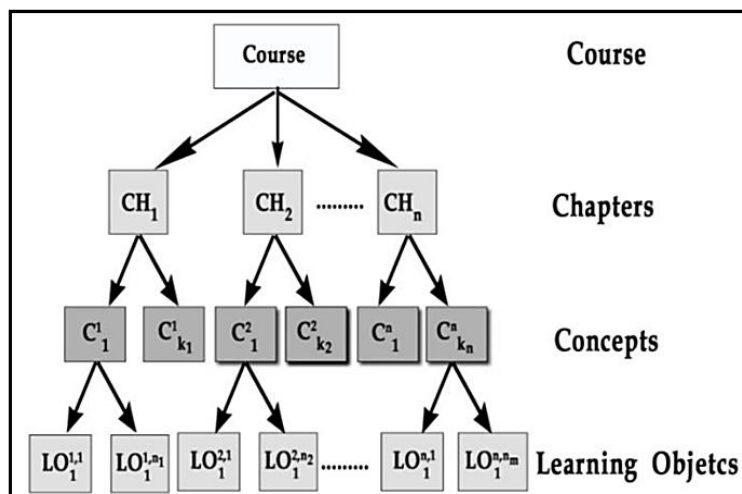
Course

Course

$CH_1$

$CH_2$ ......... $CH_n$

Chapters

$C^1_1$

$C^1_{k_1}$

$C^2_1$

$C^2_{k_2}$

$C^n_1$

$C^n_{k_n}$

Concepts

$LO^{1,1}_1$

$LO^{1,n_1}_1$

$LO^{2,1}_1$

$LO^{2,n_2}_1$ ......... $LO^{n,1}_1$

$LO^{n,n_m}_1$

Learning Objetcs